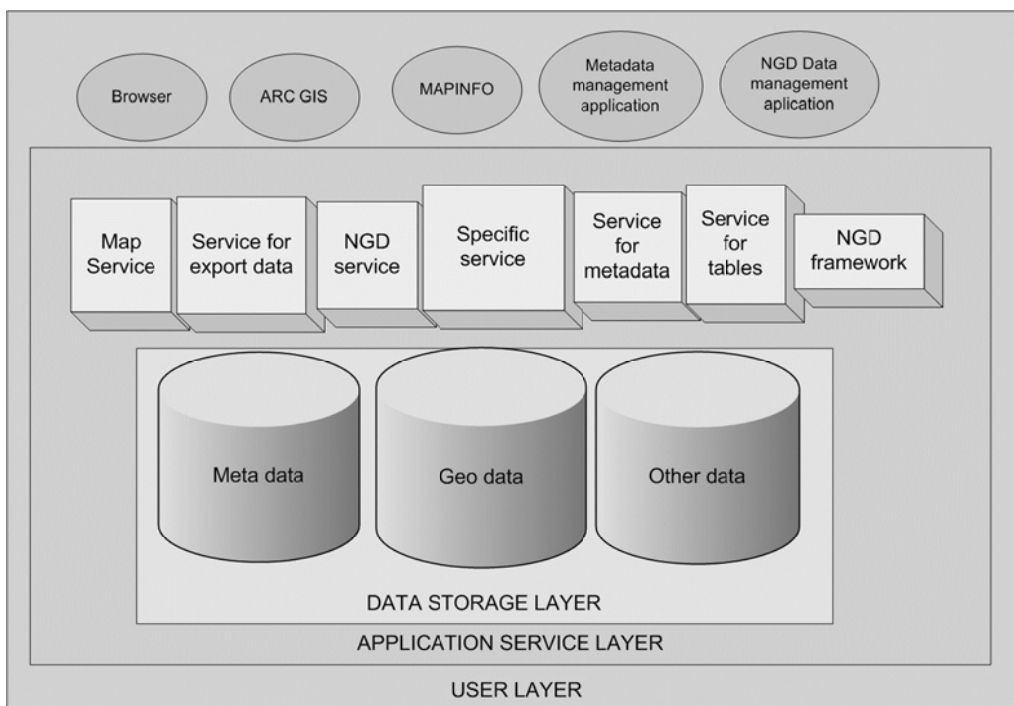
Browser

ARC GIS

MAPINFO

Metadata management application

NGD Data management aplication

Map Service

Service for export data

NGD service

Specific service

Service for metadata

Service for tables

NGD framework

Meta data

Geo data

Other data

DATA STORAGE LAYER

APPLICATION SERVICE LAYER

USER LAYER